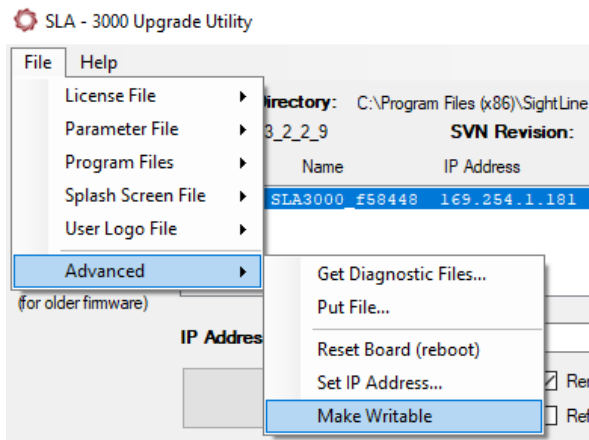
SLA - 3000 Upgrade Utility

File Help

License File
Parameter File
Program Files
Splash Screen File
User Logo File
Advanced

Directory: C:\Program Files (x86)\SightLine
3_2_2_9 SVN Revision:
Name IP Address
SLA3000_f58448 169.254.1.181

Get Diagnostic Files...
Put File...
Reset Board (reboot)
Set IP Address...
Make Writable

(for older firmware)
IP Addres
Re
Re